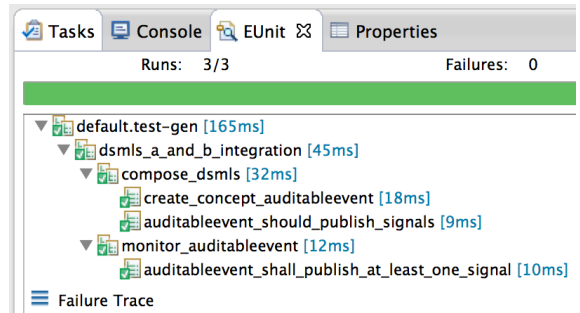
Tasks Console EUnit ⌧ Properties

Runs: 3/3 Failures: 0

default.test-gen [165ms]
dsmls_a_and_b_integration [45ms]
compose_dsmls [32ms]
create_concept_auditableevent [18ms]
auditableevent_should_publish_signals [9ms]
monitor_auditableevent [12ms]
auditableevent_shall_publish_at_least_one_signal [10ms]

Failure Trace